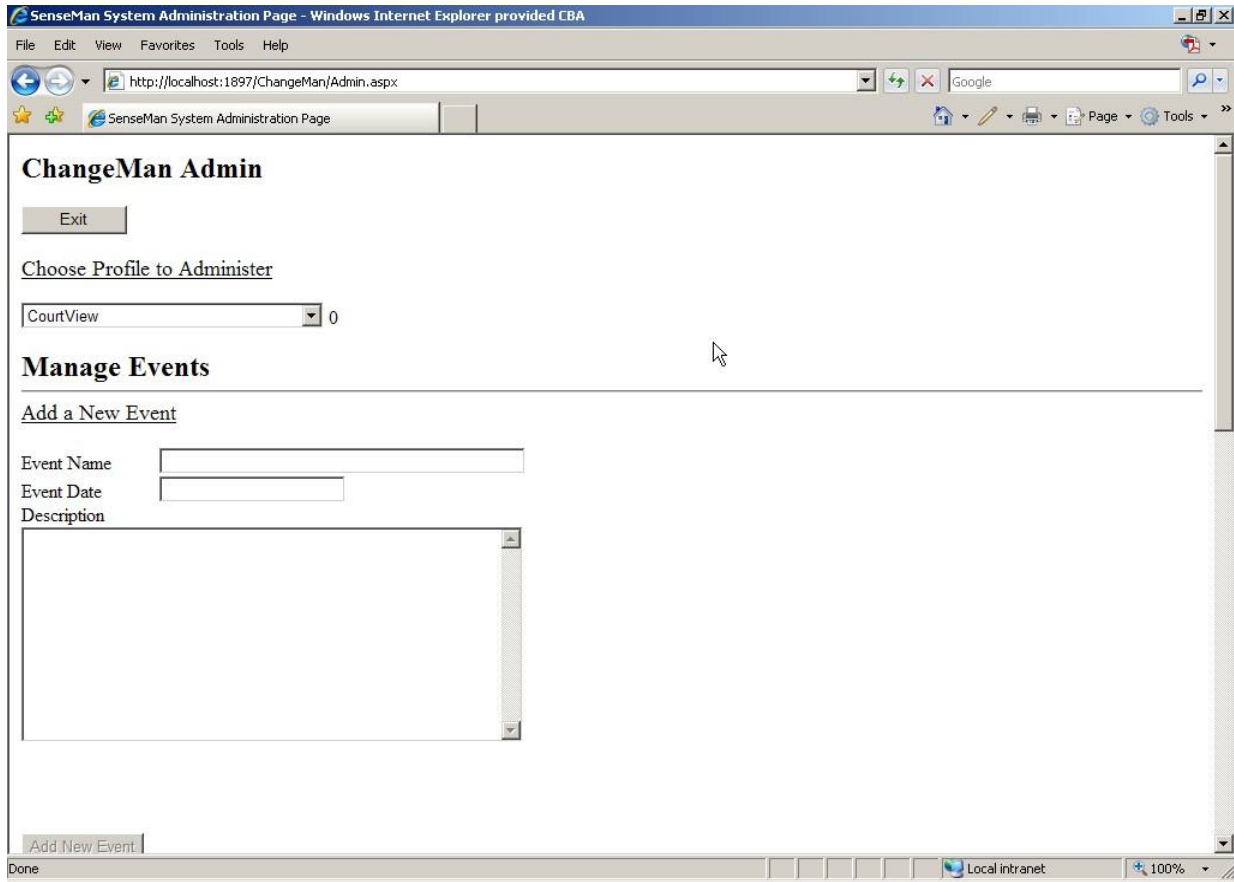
SenseMan System Administration Page - Windows Internet Explorer provided CBA

File Edit View Favorites Tools Help

http://localhost:1897/ChangeMan/Admin.aspx

Google

SenseMan System Administration Page

Page Tools

ChangeMan Admin

Exit

Choose Profile to Administer

CourtView 0

Manage Events

Add a New Event

Event Name

Event Date

Description

Add New Event

Done

Local intranet

100%